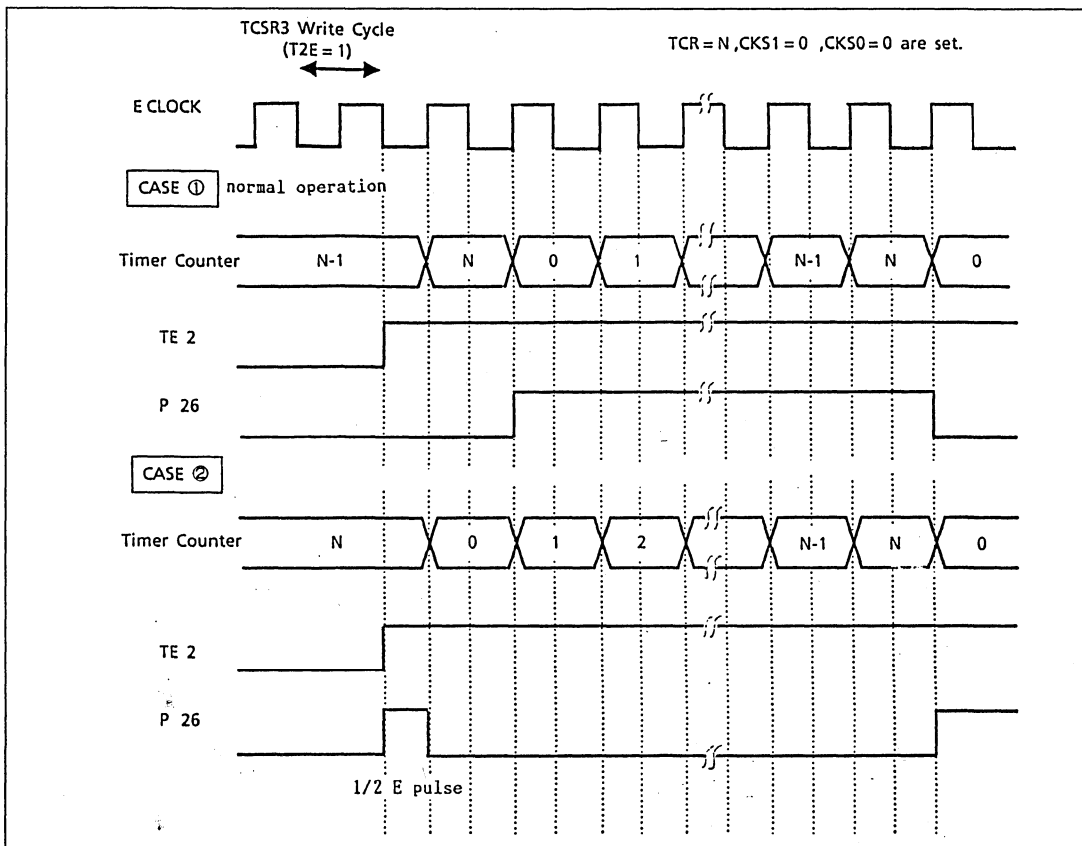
TCSR3 Write Cycle
(T2E = 1)

TCR = N ,CKS1 = 0 ,CKS0 = 0 are set.

E CLOCK

CASE ① normal operation

Timer Counter N-1 N 0 1 N-1 N 0

TE 2

P 26

CASE ②

Timer Counter N 0 1 2 N-1 N 0

TE 2

P 26

1/2 E pulse